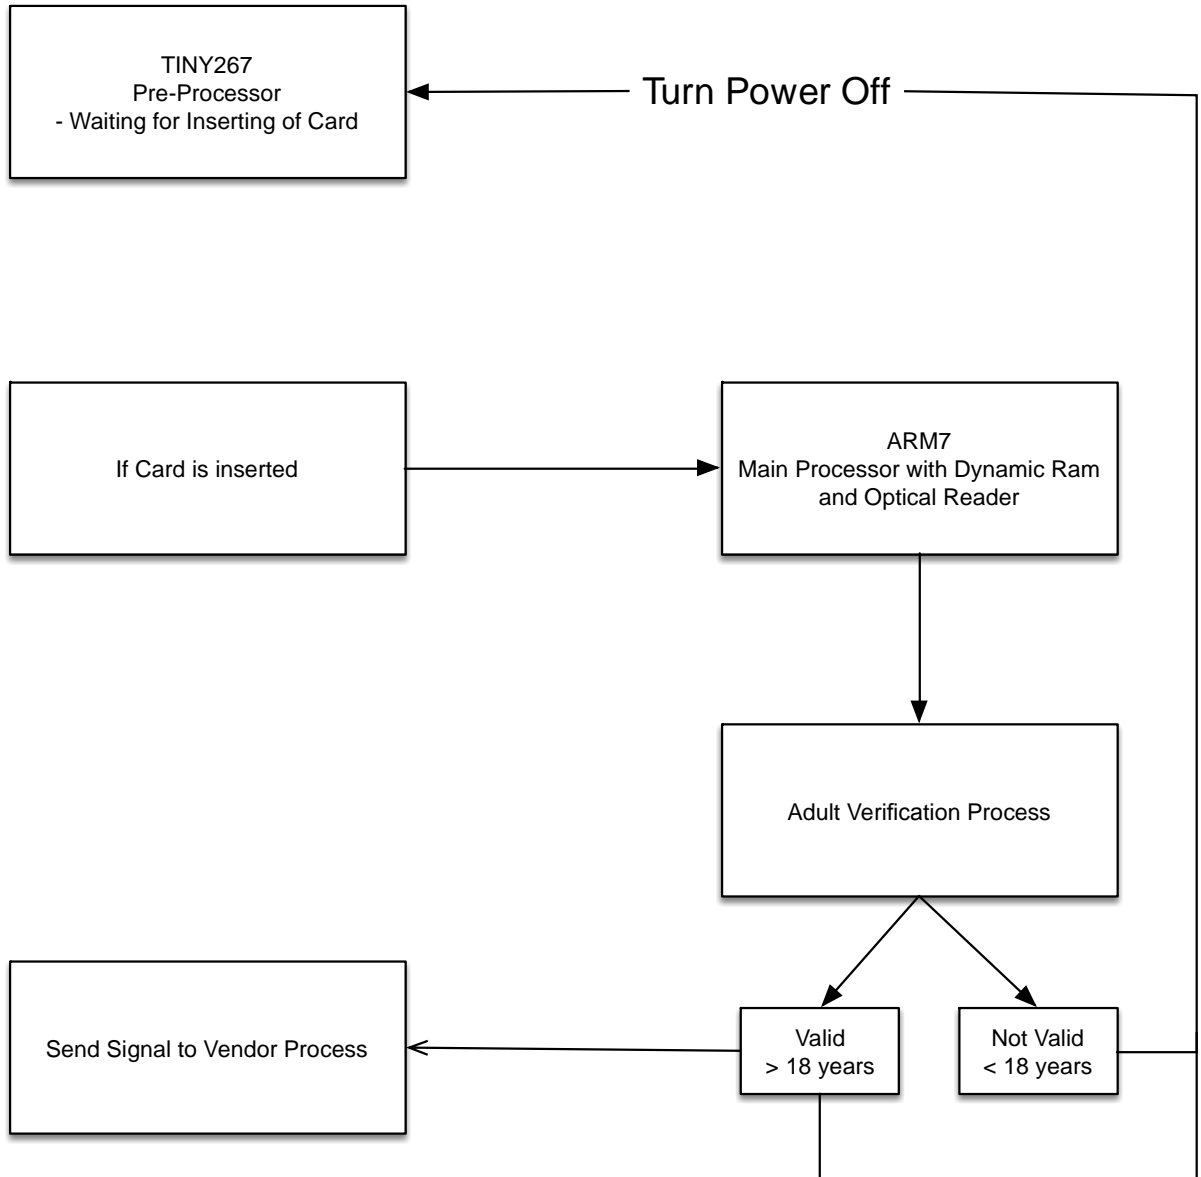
TINY267
Pre-Processor
- Waiting for Inserting of Card

Turn Power Off

If Card is inserted

ARM7
Main Processor with Dynamic Ram and Optical Reader

Adult Verification Process

Send Signal to Vendor Process

Valid
> 18 years

Not Valid
< 18 years